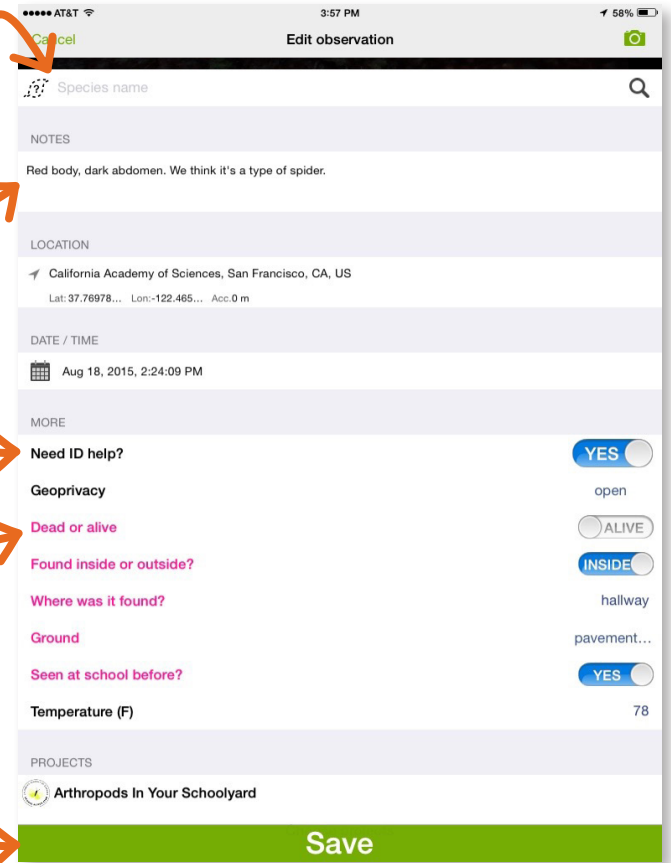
●●●●● AT&T 3:57 PM 58%

Cancel

Edit observation

Species name

NOTES

Red body, dark abdomen. We think it's a type of spider.

LOCATION

California Academy of Sciences, San Francisco, CA, US

Lat: 37.76978... Lon:-122.465... Acc.0 m

DATE / TIME

Aug 18, 2015, 2:24:09 PM

MORE

Need ID help? YES

Geoprivacy open

Dead or alive ALIVE

Found inside or outside? INSIDE

Where was it found? hallway

Ground pavement...

Seen at school before? YES

Temperature (F) 78

PROJECTS

Arthropods In Your Schoolyard

Save